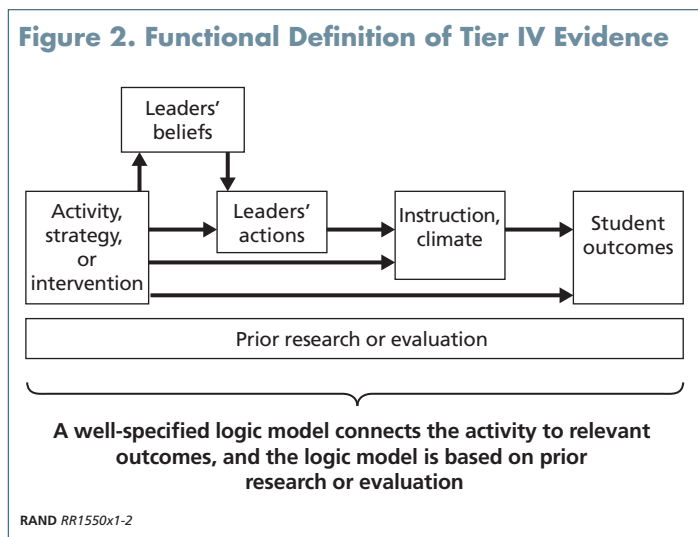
Figure 2. Functional Definition of Tier IV Evidence

Leaders' beliefs

Activity, strategy, or intervention

Leaders' actions

Instruction, climate

Student outcomes

Prior research or evaluation

A well-specified logic model connects the activity to relevant outcomes, and the logic model is based on prior research or evaluation

RAND RR1550x1-2